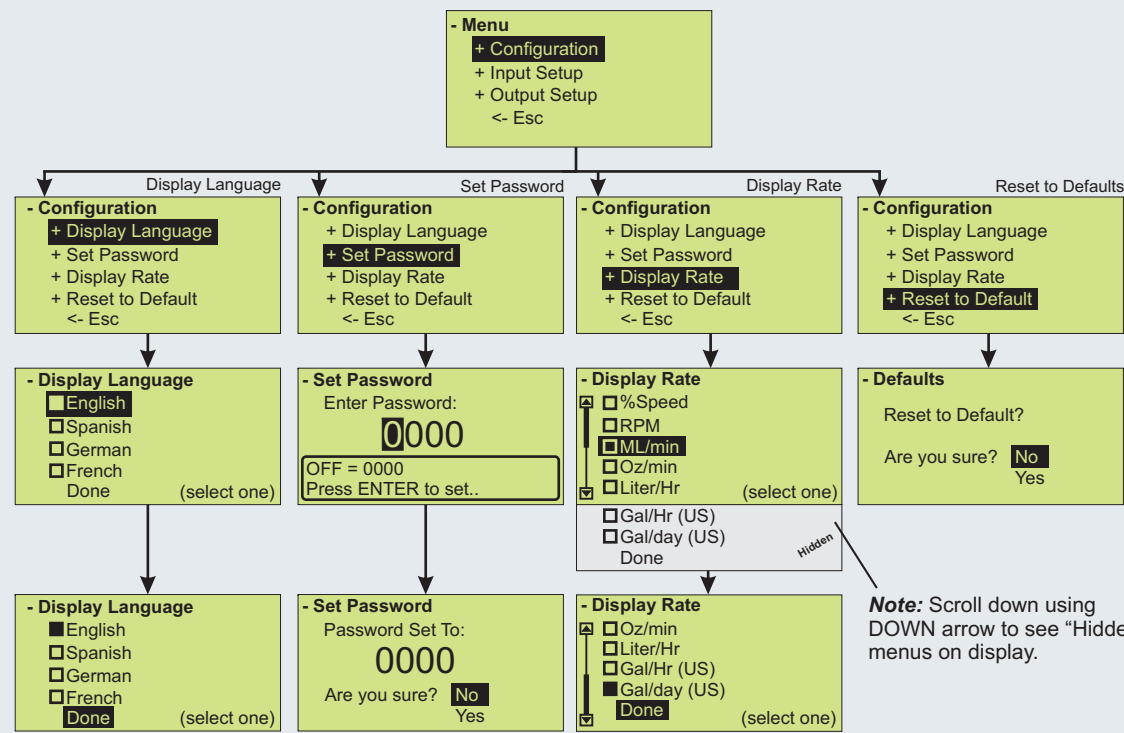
- Menu
+ Configuration
+ Input Setup
+ Output Setup
<- Esc

Display Language

- Configuration
+ Display Language
+ Set Password
+ Display Rate
+ Reset to Default
<- Esc

- Display Language
English
Spanish
German
French
Done (select one)

- Display Language
English
Spanish
German
French
Done (select one)

Set Password

- Configuration
+ Display Language
+ Set Password
+ Display Rate
+ Reset to Default
<- Esc

- Set Password
Enter Password:
0000
OFF = 0000
Press ENTER to set..

- Set Password
Password Set To:
0000
Are you sure? No
Yes

Display Rate

- Configuration
+ Display Language
+ Set Password
+ Display Rate
+ Reset to Default
<- Esc

- Display Rate
%Speed
RPM
ML/min
Oz/min
Liter/Hr (select one)
Gal/Hr (US)
Gal/day (US)
Done
Hidden

- Display Rate
Oz/min
Liter/Hr
Gal/Hr (US)
Gal/day (US)
Done (select one)

Reset to Defaults

- Configuration
+ Display Language
+ Set Password
+ Display Rate
+ Reset to Default
<- Esc

- Defaults
Reset to Default?
Are you sure? No
Yes

Note: Scroll down using DOWN arrow to see "Hidde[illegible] menus on display.